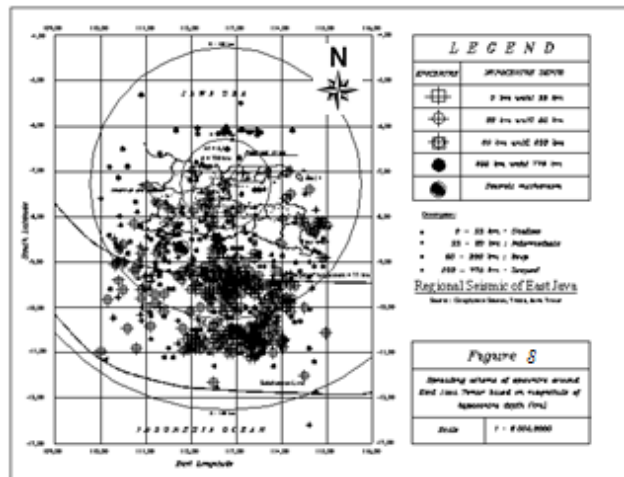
N

JAWA SEA

INDONESIA OCEAN

South Latitude

East Longitude

L E G E N D

| EPICENTRE | HYPOCENTRE DEPTH |
|---|---|
| | 0 km until 33 km |
| | 33 km until 60 km |
| | 60 km until 300 km |
| | 300 km until 770 km |
| | Seismic mechanism |

Description:

0 – 33 km : Shallow
33 – 60 km : Intermediate
60 – 300 km : Deep
300 – 770 km : Deepest

Regional Seismic of East Java

Source : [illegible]

Figure 8

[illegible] around East Java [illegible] based on magnitude of hypocentre depth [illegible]

| Scale | 1 : 6.000.0000 |
|---|---|